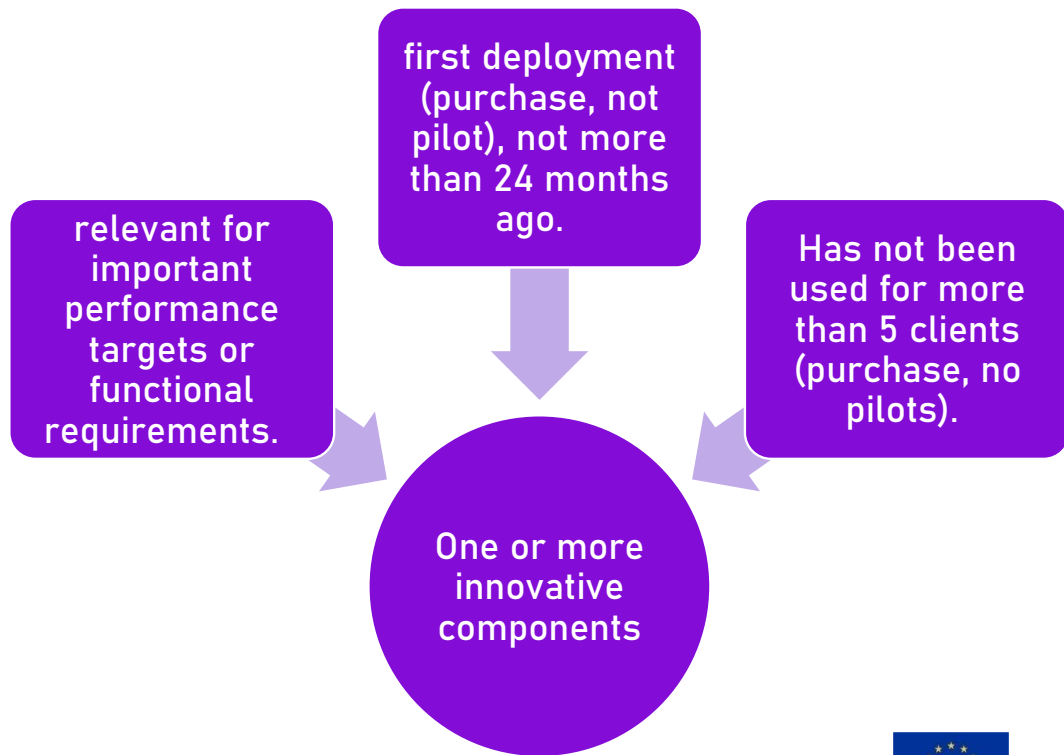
first deployment (purchase, not pilot), not more than 24 months ago.

relevant for important performance targets or functional requirements.

Has not been used for more than 5 clients (purchase, no pilots).

One or more innovative components